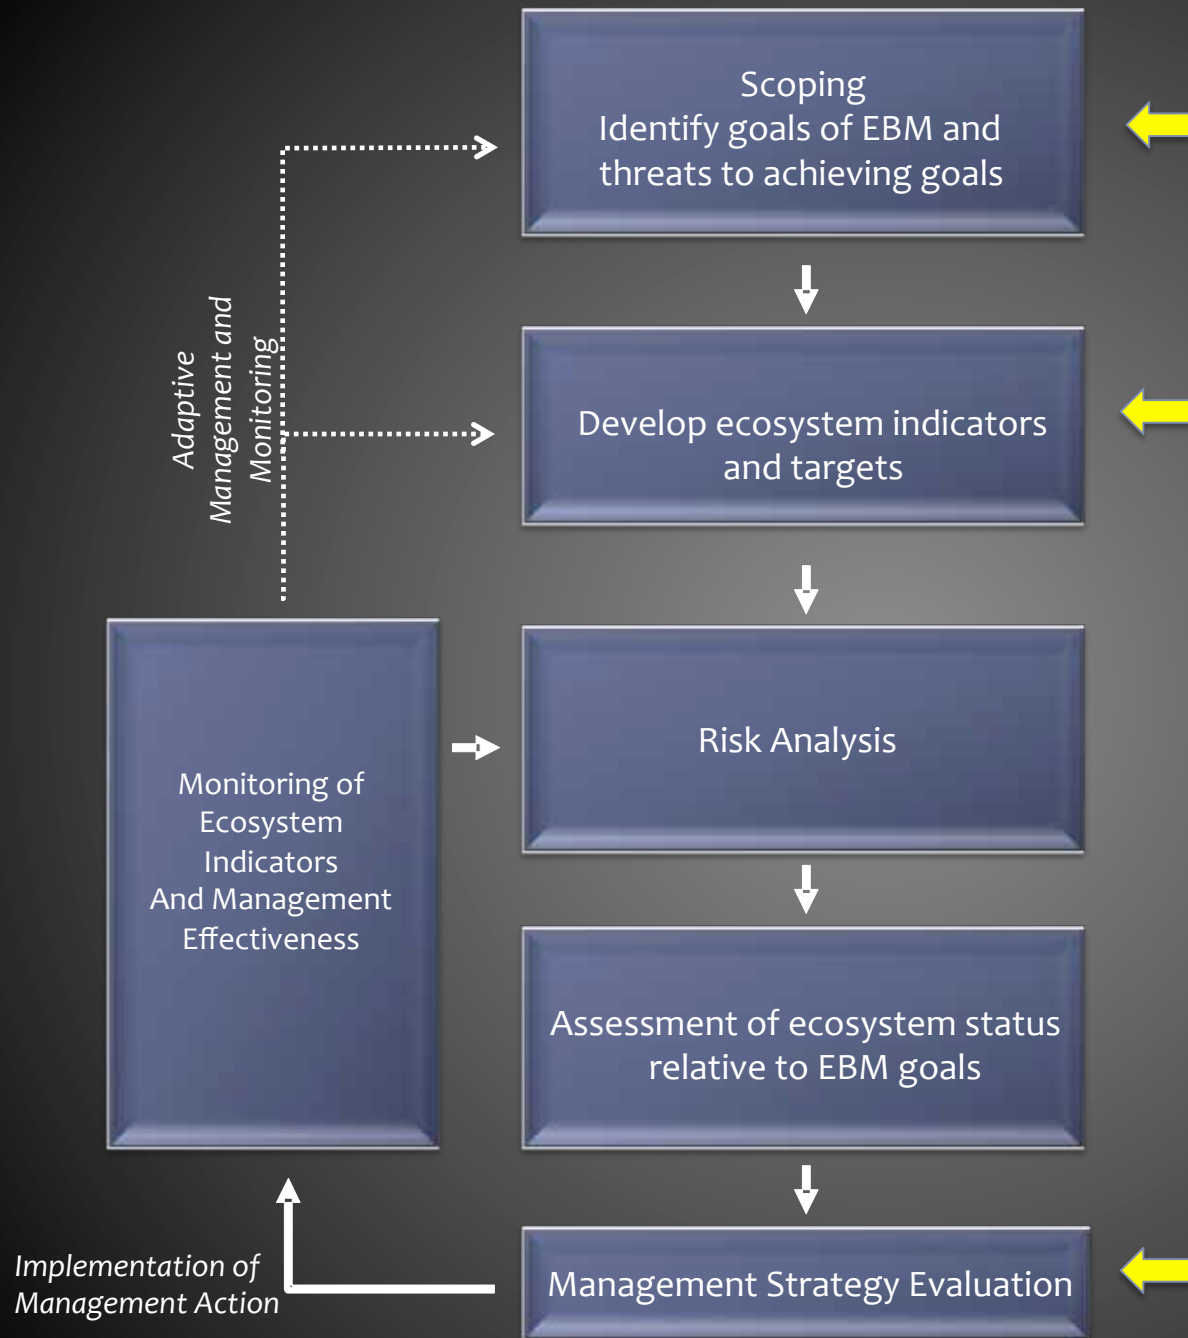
Scoping
Identify goals of EBM and threats to achieving goals

Adaptive Management and Monitoring

Develop ecosystem indicators and targets

Monitoring of Ecosystem Indicators And Management Effectiveness

Risk Analysis

Assessment of ecosystem status relative to EBM goals

Implementation of Management Action

Management Strategy Evaluation